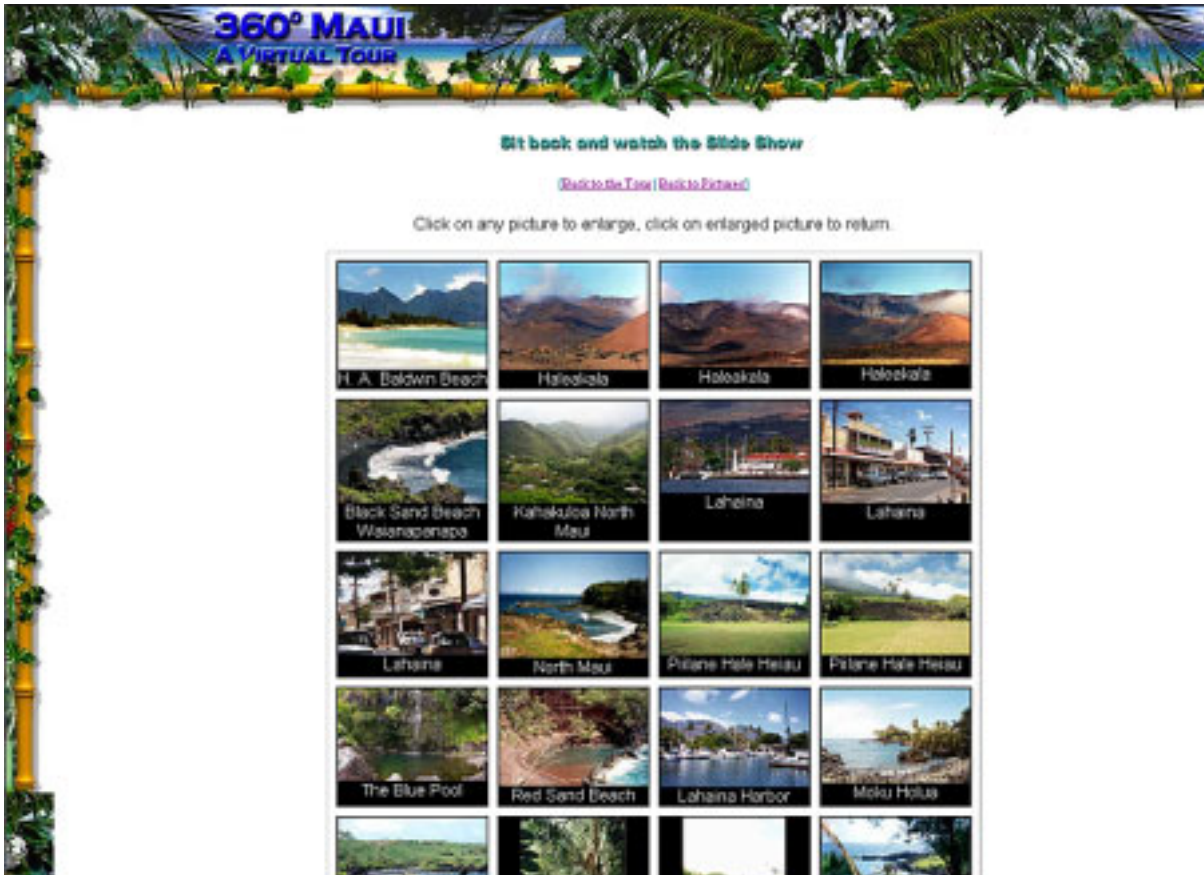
360° MAUI
A VIRTUAL TOUR

Sit back and watch the Slide Show

[Back to the Tour | Back to Pictures]

Click on any picture to enlarge, click on enlarged picture to return.

H. A. Baldwin Beach
Haleakala
Haleakala
Haleakala
Black Sand Beach Waianapanapa
Kahakuloa North Maui
Lahaina
Lahaina
Lahaina
North Maui
Piilane Hale Heiau
Piilane Hale Heiau
The Blue Pool
Red Sand Beach
Lahaina Harbor
Moku Holua